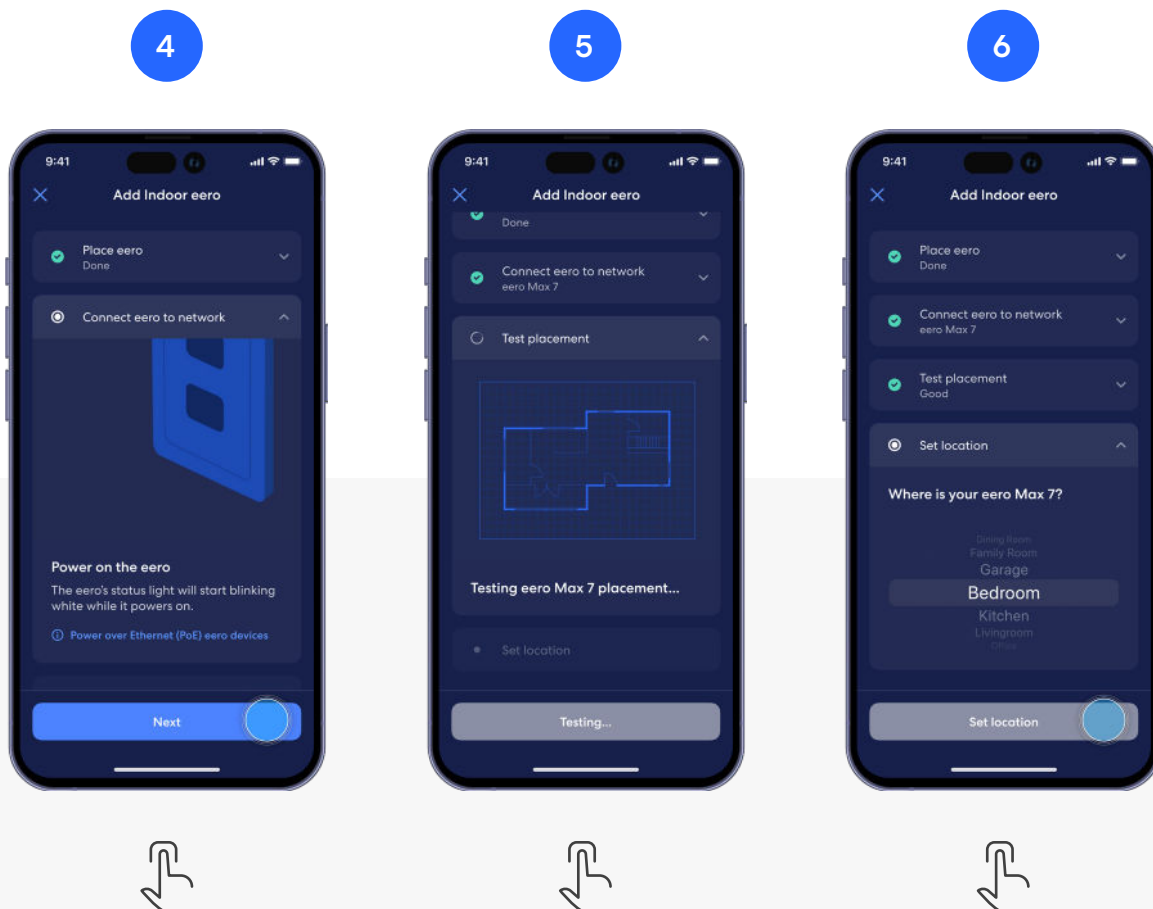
4

9:41

Add Indoor eero

Place eero
Done

Connect eero to network

Power on the eero
The eero's status light will start blinking white while it powers on.

Power over Ethernet (PoE) eero devices

Next

5

9:41

Add Indoor eero

Done

Connect eero to network
eero Max 7

Test placement

Testing eero Max 7 placement...

Set location

Testing...

6

9:41

Add Indoor eero

Place eero
Done

Connect eero to network
eero Max 7

Test placement
Good

Set location

Where is your eero Max 7?

Dining Room
Family Room
Garage
Bedroom
Kitchen
Livingroom
Office

Set location